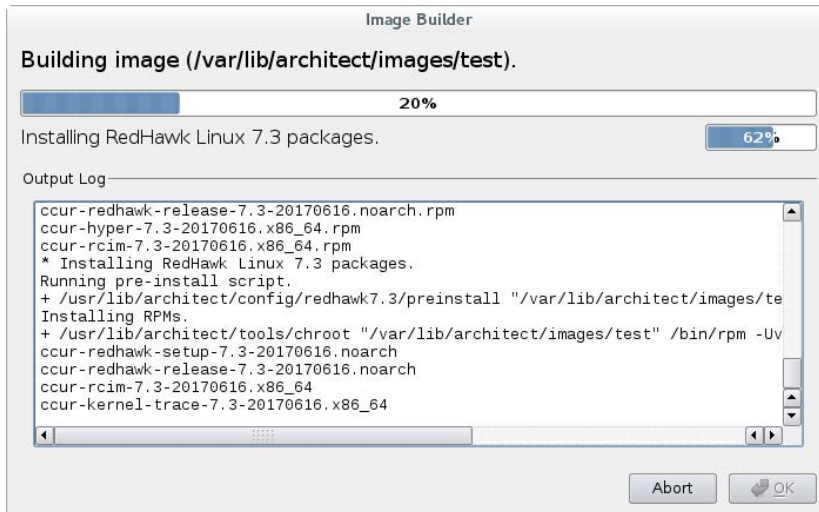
Image Builder

Building image (/var/lib/architect/images/test).

20%

Installing RedHawk Linux 7.3 packages.

62%

Output Log

ccur-redhawk-release-7.3-20170616.noarch.rpm
ccur-hyper-7.3-20170616.x86_64.rpm
ccur-rcim-7.3-20170616.x86_64.rpm
* Installing RedHawk Linux 7.3 packages.
Running pre-install script.
+ /usr/lib/architect/config/redhawk7.3/preinstall "/var/lib/architect/images/te
Installing RPMs.
+ /usr/lib/architect/tools/chroot "/var/lib/architect/images/test" /bin/rpm -Uv
ccur-redhawk-setup-7.3-20170616.noarch
ccur-redhawk-release-7.3-20170616.noarch
ccur-rcim-7.3-20170616.x86_64
ccur-kernel-trace-7.3-20170616.x86_64

Abort

OK